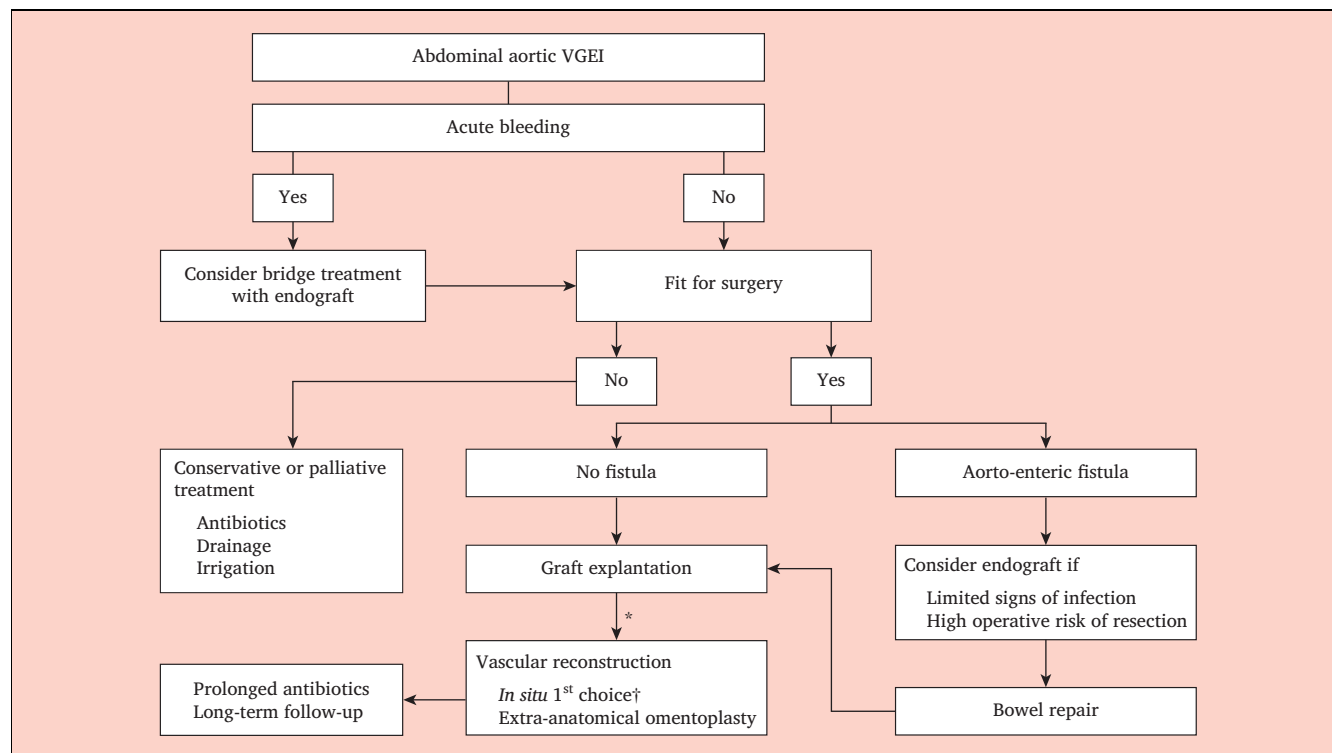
Abdominal aortic VGEI

Acute bleeding

Yes

No

Consider bridge treatment with endograft

Fit for surgery

No

Yes

Conservative or palliative treatment

Antibiotics
Drainage
Irrigation

No fistula

Aorto-enteric fistula

Graft explantation

Consider endograft if

Limited signs of infection
High operative risk of resection

*

Vascular reconstruction

*In situ* $1^{st}$ choice†
Extra-anatomical omentoplasty

Prolonged antibiotics
Long-term follow-up

Bowel repair